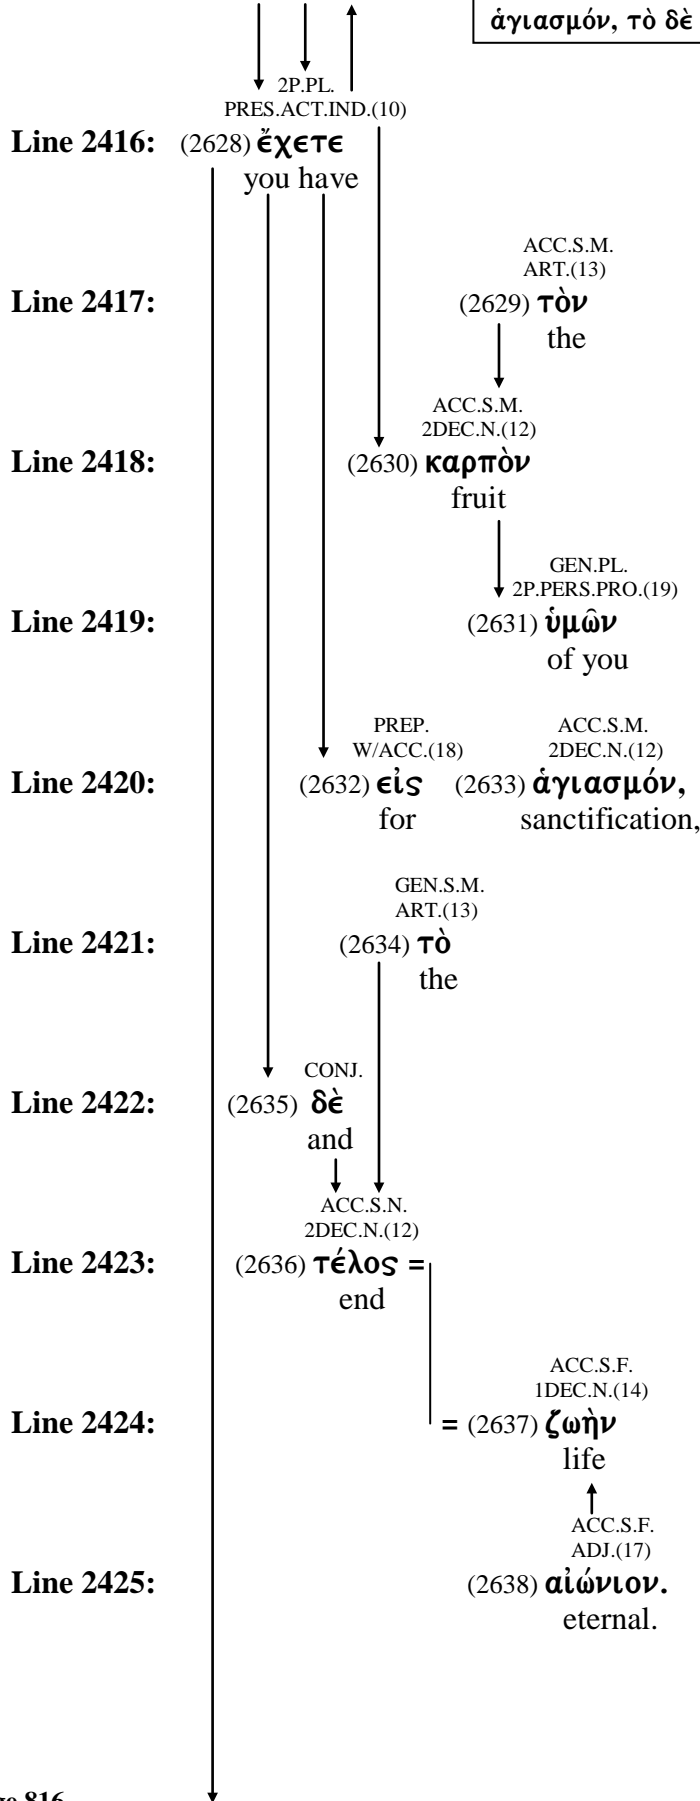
ἁγιασμόν, τὸ δὲ

2P.PL.
PRES.ACT.IND.(10)

Line 2416: (2628) ἔχετε
you have

ACC.S.M.
ART.(13)

Line 2417: (2629) τὸν
the

ACC.S.M.
2DEC.N.(12)

Line 2418: (2630) καρπὸν
fruit

GEN.PL.
2P.PERS.PRO.(19)

Line 2419: (2631) ὑμῶν
of you

PREP.
W/ACC.(18)

ACC.S.M.
2DEC.N.(12)

Line 2420: (2632) εἰς (2633) ἁγιασμόν,
for sanctification,

GEN.S.M.
ART.(13)

Line 2421: (2634) τὸ
the

CONJ.

Line 2422: (2635) δὲ
and

ACC.S.N.
2DEC.N.(12)

Line 2423: (2636) τέλος =
end

ACC.S.F.
1DEC.N.(14)

Line 2424: = (2637) ζωὴν
life

ACC.S.F.
ADJ.(17)

Line 2425: (2638) αἰώνιον.
eternal.

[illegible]e 816